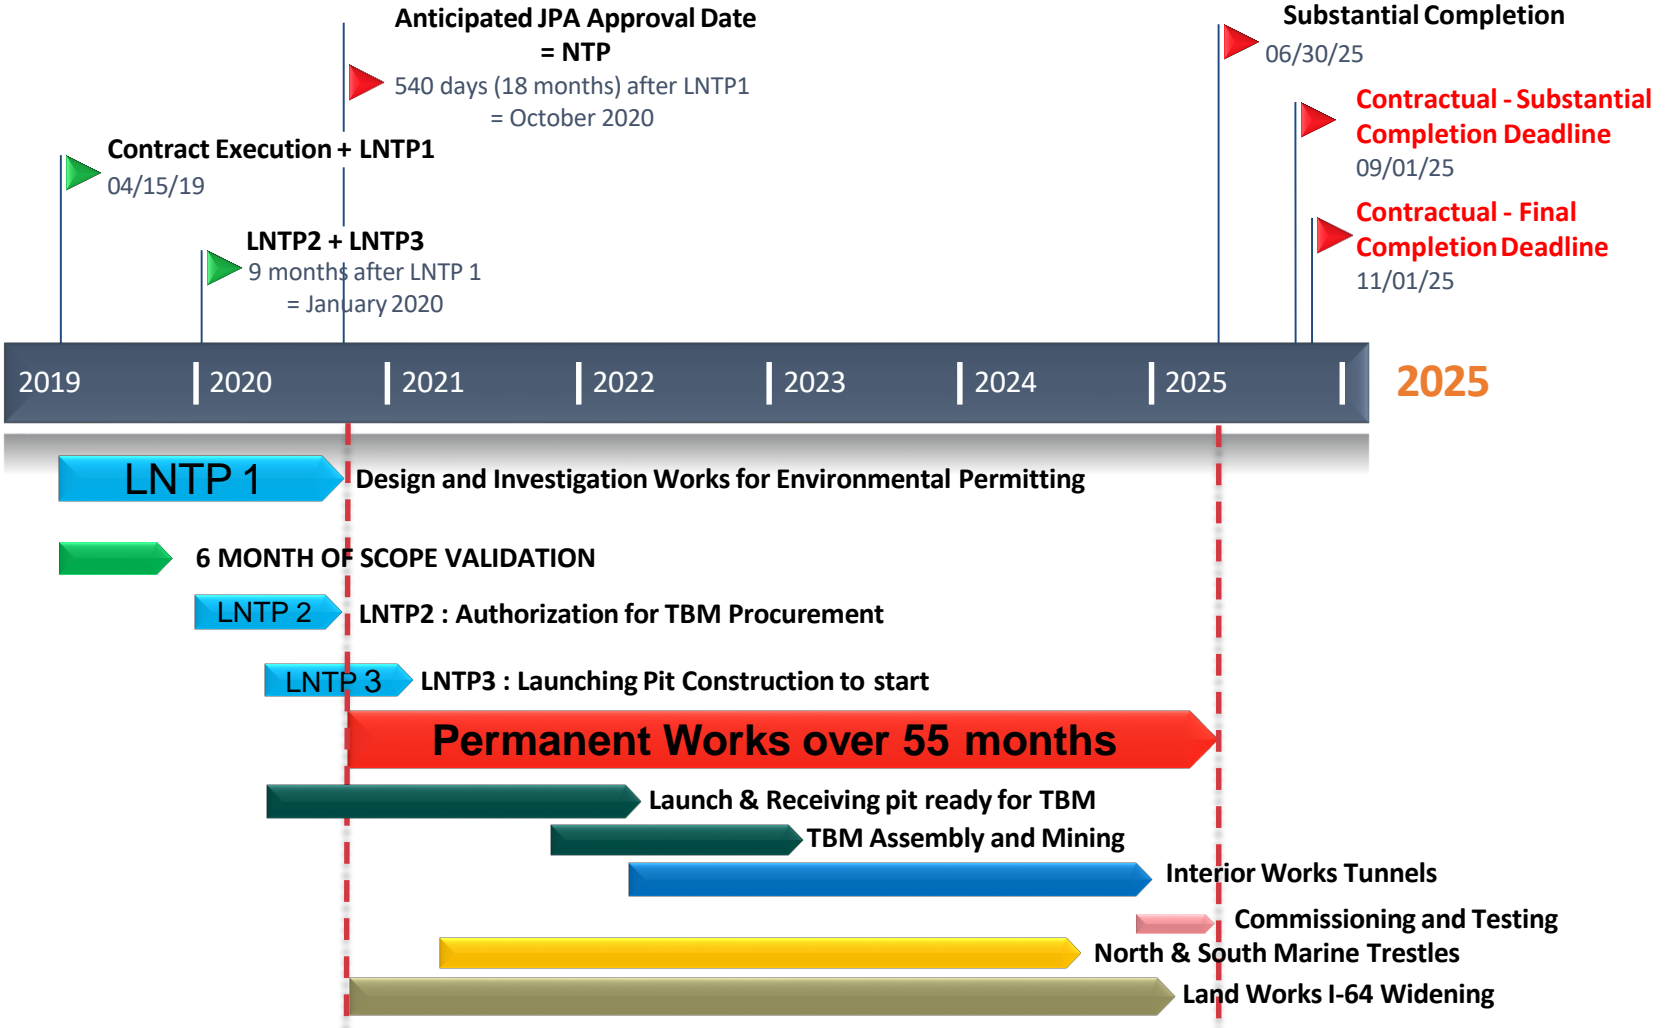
Anticipated JPA Approval Date
= NTP
540 days (18 months) after LNTP1
= October 2020

Substantial Completion
06/30/25

Contractual - Substantial Completion Deadline
09/01/25

Contractual - Final Completion Deadline
11/01/25

Contract Execution + LNTP1
04/15/19

LNTP2 + LNTP3
9 months after LNTP 1
= January 2020

2019 | 2020 | 2021 | 2022 | 2023 | 2024 | 2025 |

2025

LNTP 1 Design and Investigation Works for Environmental Permitting

6 MONTH OF SCOPE VALIDATION

LNTP 2 LNTP2 : Authorization for TBM Procurement

LNTP 3 LNTP3 : Launching Pit Construction to start

Permanent Works over 55 months

Launch & Receiving pit ready for TBM

TBM Assembly and Mining

Interior Works Tunnels

Commissioning and Testing

North & South Marine Trestles

Land Works I-64 Widening